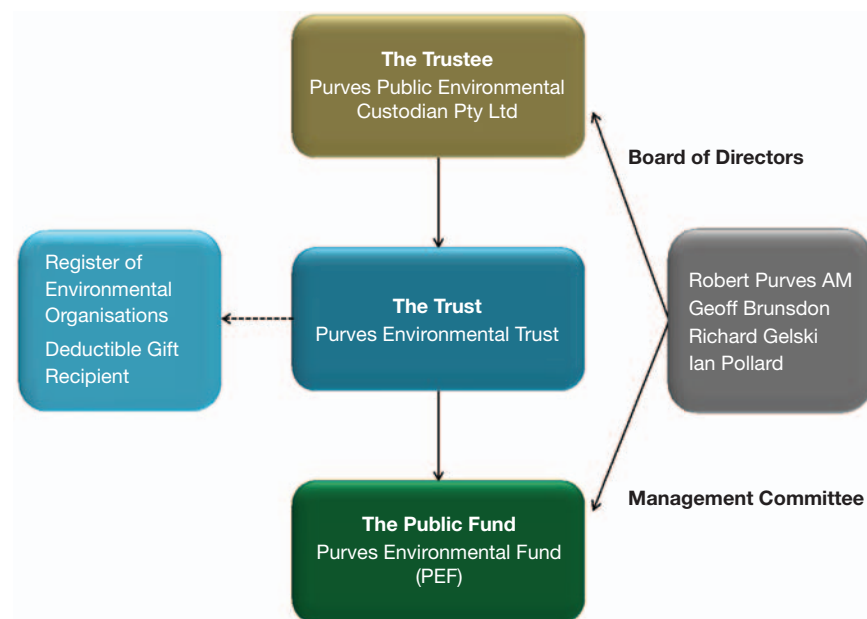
The Trustee
Purves Public Environmental Custodian Pty Ltd

Board of Directors

Register of Environmental Organisations
Deductible Gift Recipient

The Trust
Purves Environmental Trust

Robert Purves AM
Geoff Brunsdon
Richard Gelski
Ian Pollard

Management Committee

The Public Fund
Purves Environmental Fund (PEF)